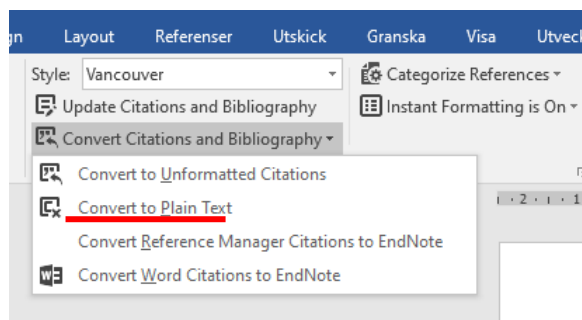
gn Layout Referenser Utskick Granska Visa Utvec

Style: Vancouver

Categorize References

Update Citations and Bibliography

Instant Formatting is On

Convert Citations and Bibliography

Convert to Unformatted Citations

Convert to Plain Text

Convert Reference Manager Citations to EndNote

Convert Word Citations to EndNote

· 2 · ı ·